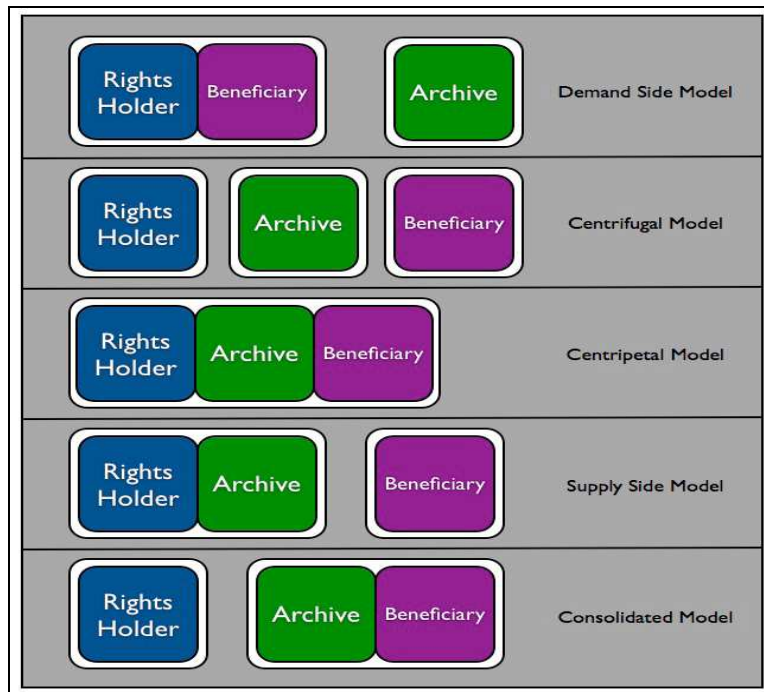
Rights Holder Beneficiary Archive Demand Side Model

Rights Holder Archive Beneficiary Centrifugal Model

Rights Holder Archive Beneficiary Centripetal Model

Rights Holder Archive Beneficiary Supply Side Model

Rights Holder Archive Beneficiary Consolidated Model